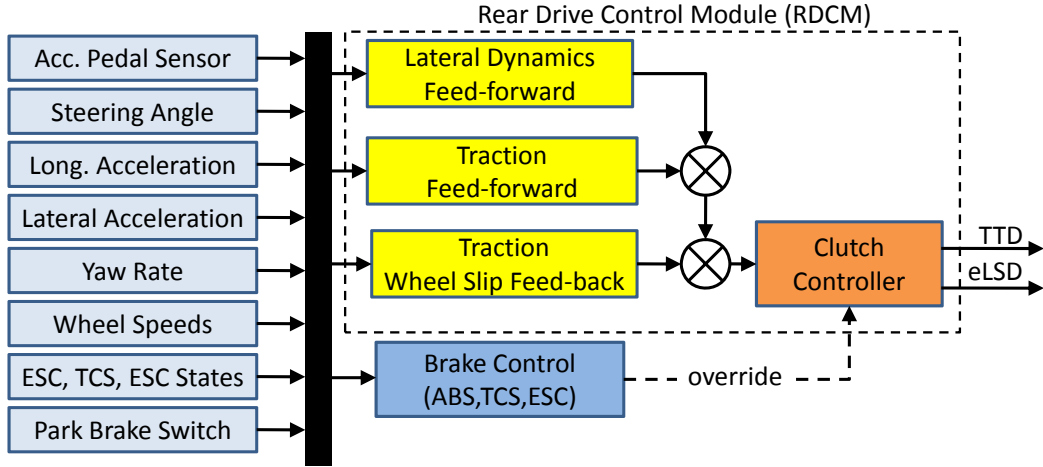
Rear Drive Control Module (RDCM)

Acc. Pedal Sensor

Steering Angle

Long. Acceleration

Lateral Acceleration

Yaw Rate

Wheel Speeds

ESC, TCS, ESC States

Park Brake Switch

Lateral Dynamics Feed-forward

Traction Feed-forward

Traction Wheel Slip Feed-back

Clutch Controller

TTD

eLSD

Brake Control (ABS,TCS,ESC)

override